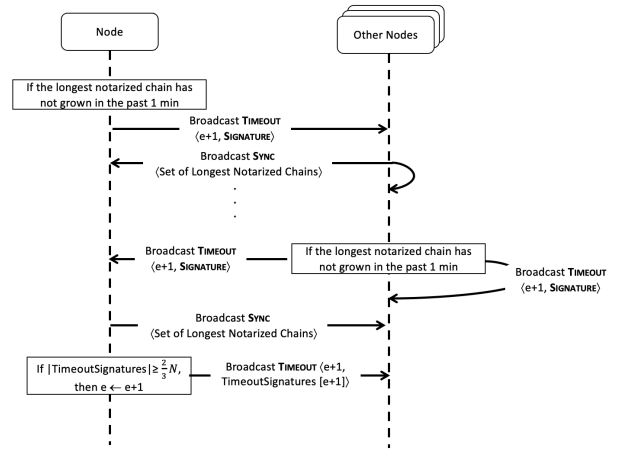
Node

Other Nodes

If the longest notarized chain has not grown in the past 1 min

Broadcast TIMEOUT
⟨e+1, SIGNATURE⟩

Broadcast SYNC
⟨Set of Longest Notarized Chains⟩

.
.
.

Broadcast TIMEOUT
⟨e+1, SIGNATURE⟩

If the longest notarized chain has not grown in the past 1 min

Broadcast TIMEOUT
⟨e+1, SIGNATURE⟩

Broadcast SYNC
⟨Set of Longest Notarized Chains⟩

If $|\text{TimeoutSignatures}| \geq \frac{2}{3}N$, then e ← e+1

Broadcast TIMEOUT ⟨e+1, TimeoutSignatures [e+1]⟩